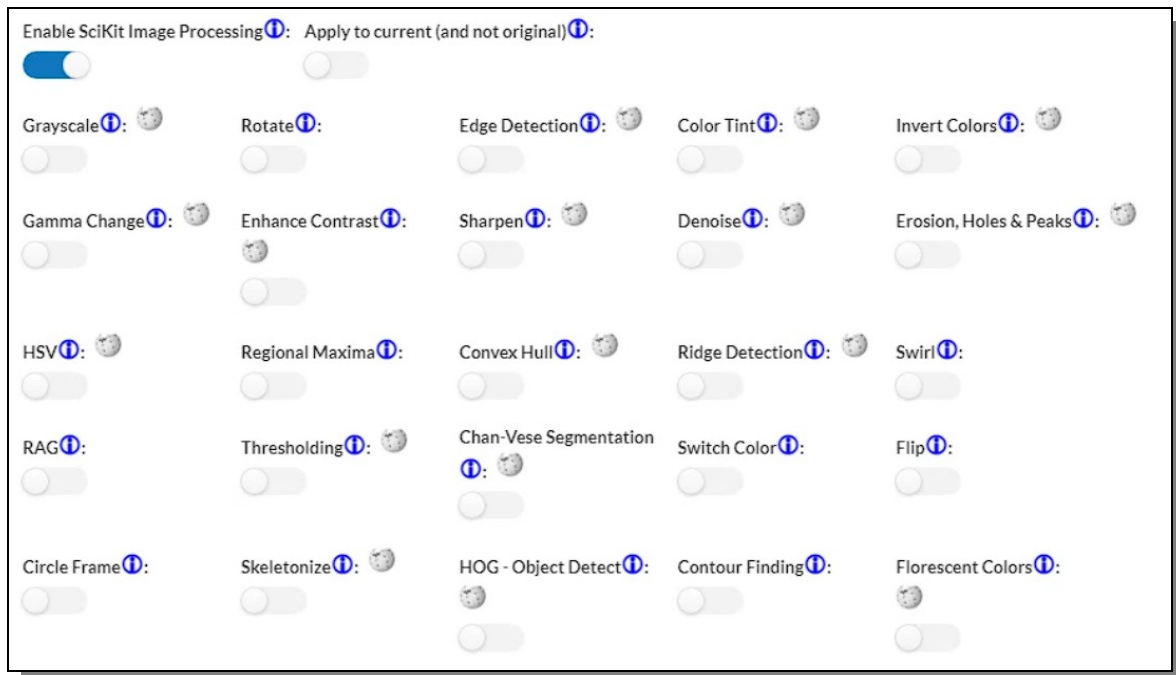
Enable SciKit Image Processing: Apply to current (and not original):

Grayscale: Rotate: Edge Detection: Color Tint: Invert Colors:

Gamma Change: Enhance Contrast: Sharpen: Denoise: Erosion, Holes & Peaks:

HSV: Regional Maxima: Convex Hull: Ridge Detection: Swirl:

RAG: Thresholding: Chan-Vese Segmentation: Switch Color: Flip:

Circle Frame: Skeletonize: HOG - Object Detect: Contour Finding: Florescent Colors: